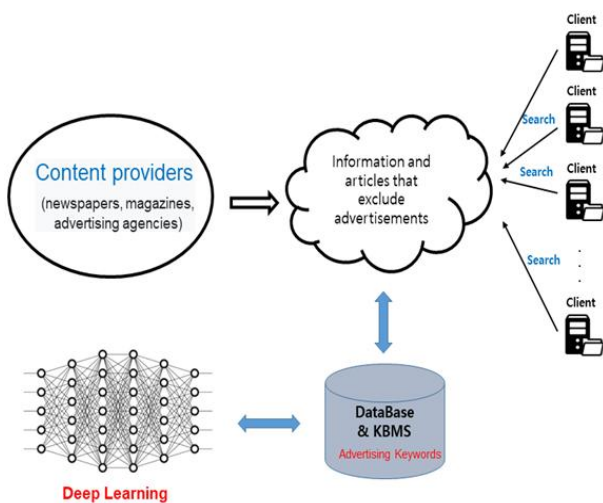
Content providers
(newspapers, magazines, advertising agencies)

Information and articles that exclude advertisements

Client
Client
Search
Search
Client
Search
Client

DataBase & KBMS
Advertising Keywords

Deep Learning